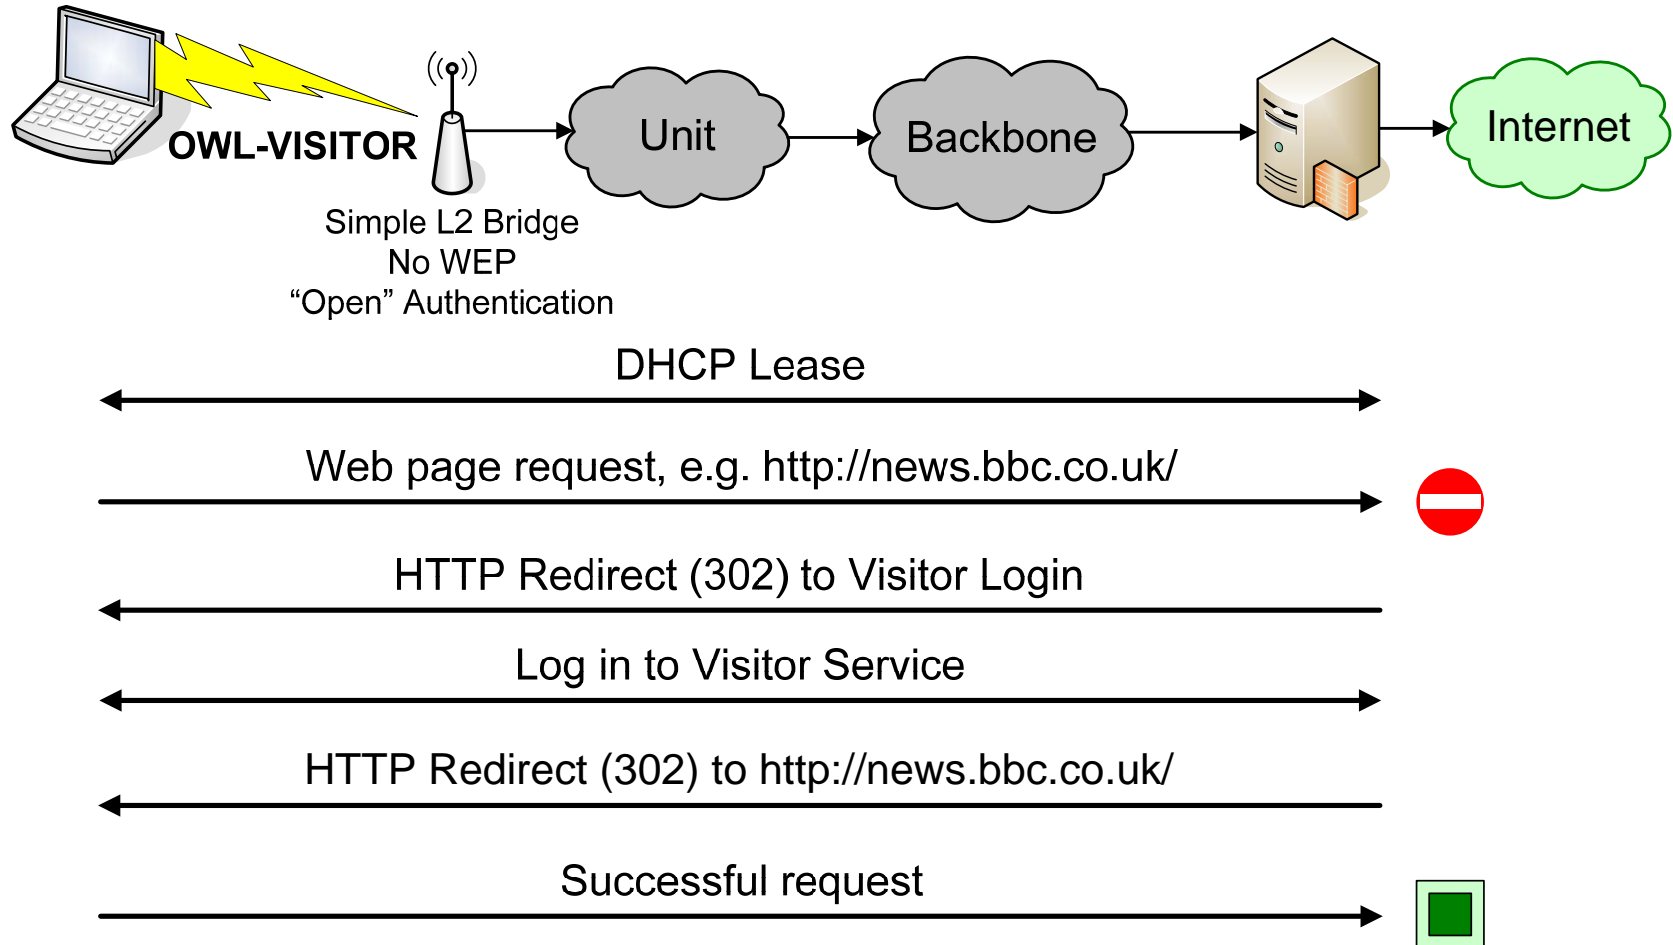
OWL-VISITOR

Simple L2 Bridge
No WEP
“Open” Authentication

Unit

Backbone

Internet

DHCP Lease

Web page request, e.g. http://news.bbc.co.uk/

HTTP Redirect (302) to Visitor Login

Log in to Visitor Service

HTTP Redirect (302) to http://news.bbc.co.uk/

Successful request